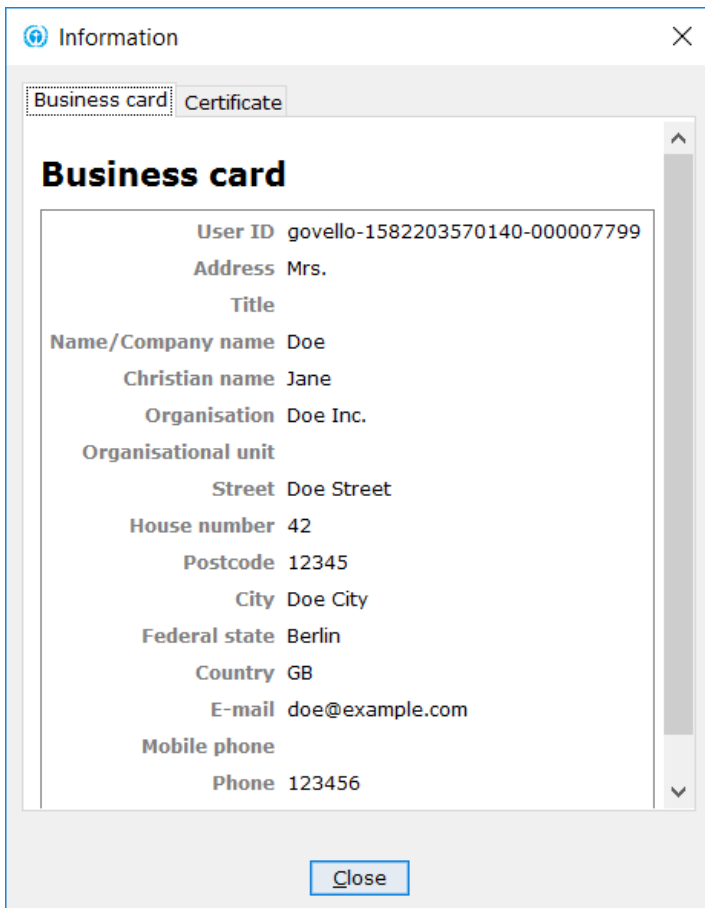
Information

Business card | Certificate

Business card

| | |
|---|---|
| User ID | govello-1582203570140-000007799 |
| Address | Mrs. |
| Title | |
| Name/Company name | Doe |
| Christian name | Jane |
| Organisation | Doe Inc. |
| Organisational unit | |
| Street | Doe Street |
| House number | 42 |
| Postcode | 12345 |
| City | Doe City |
| Federal state | Berlin |
| Country | GB |
| E-mail | doe@example.com |
| Mobile phone | |
| Phone | 123456 |

Close